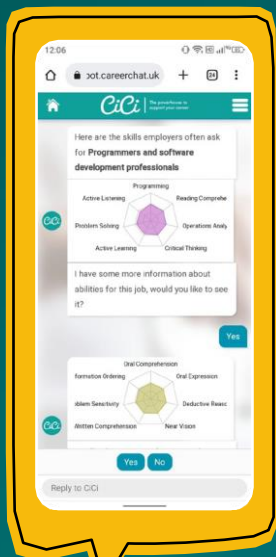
12:06

oot.careerchat.uk

24

CiCi | The powerhouse to support your career

Here are the skills employers often ask for **Programmers and software development professionals**

Programming
Reading Comprehe
Operations Analy
Critical Thinking
Active Learning
Problem Solving
Active Listening

CC

I have some more information about abilities for this job, would you like to see it?

Yes

Oral Comprehension
Oral Expression
Deductive Reaso
Near Vision
Written Comprehension
oblem Sensitivity
formation Ordering

CC

Yes No

Reply to CiCi